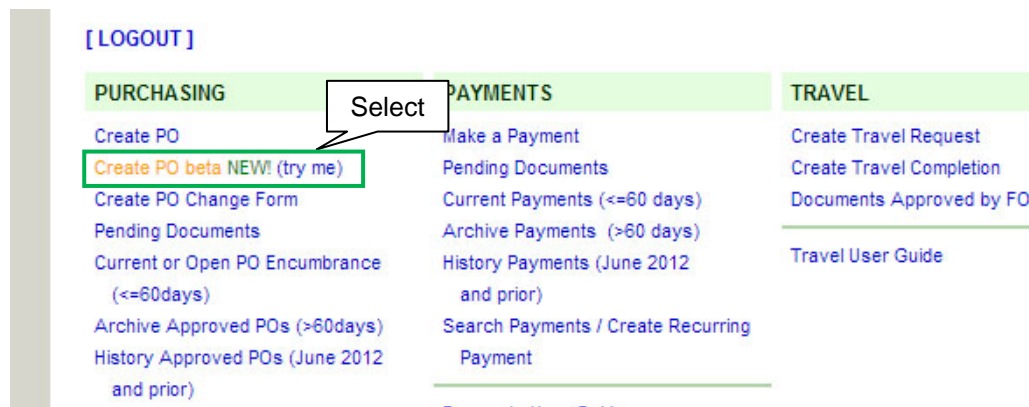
[ LOGOUT ]

PURCHASING

Create PO
Create PO beta NEW! (try me)
Create PO Change Form
Pending Documents
Current or Open PO Encumbrance (<=60days)
Archive Approved POs (>60days)
History Approved POs (June 2012 and prior)

Select

PAYMENTS

Make a Payment
Pending Documents
Current Payments (<=60 days)
Archive Payments (>60 days)
History Payments (June 2012 and prior)
Search Payments / Create Recurring Payment

TRAVEL

Create Travel Request
Create Travel Completion
Documents Approved by FO

Travel User Guide